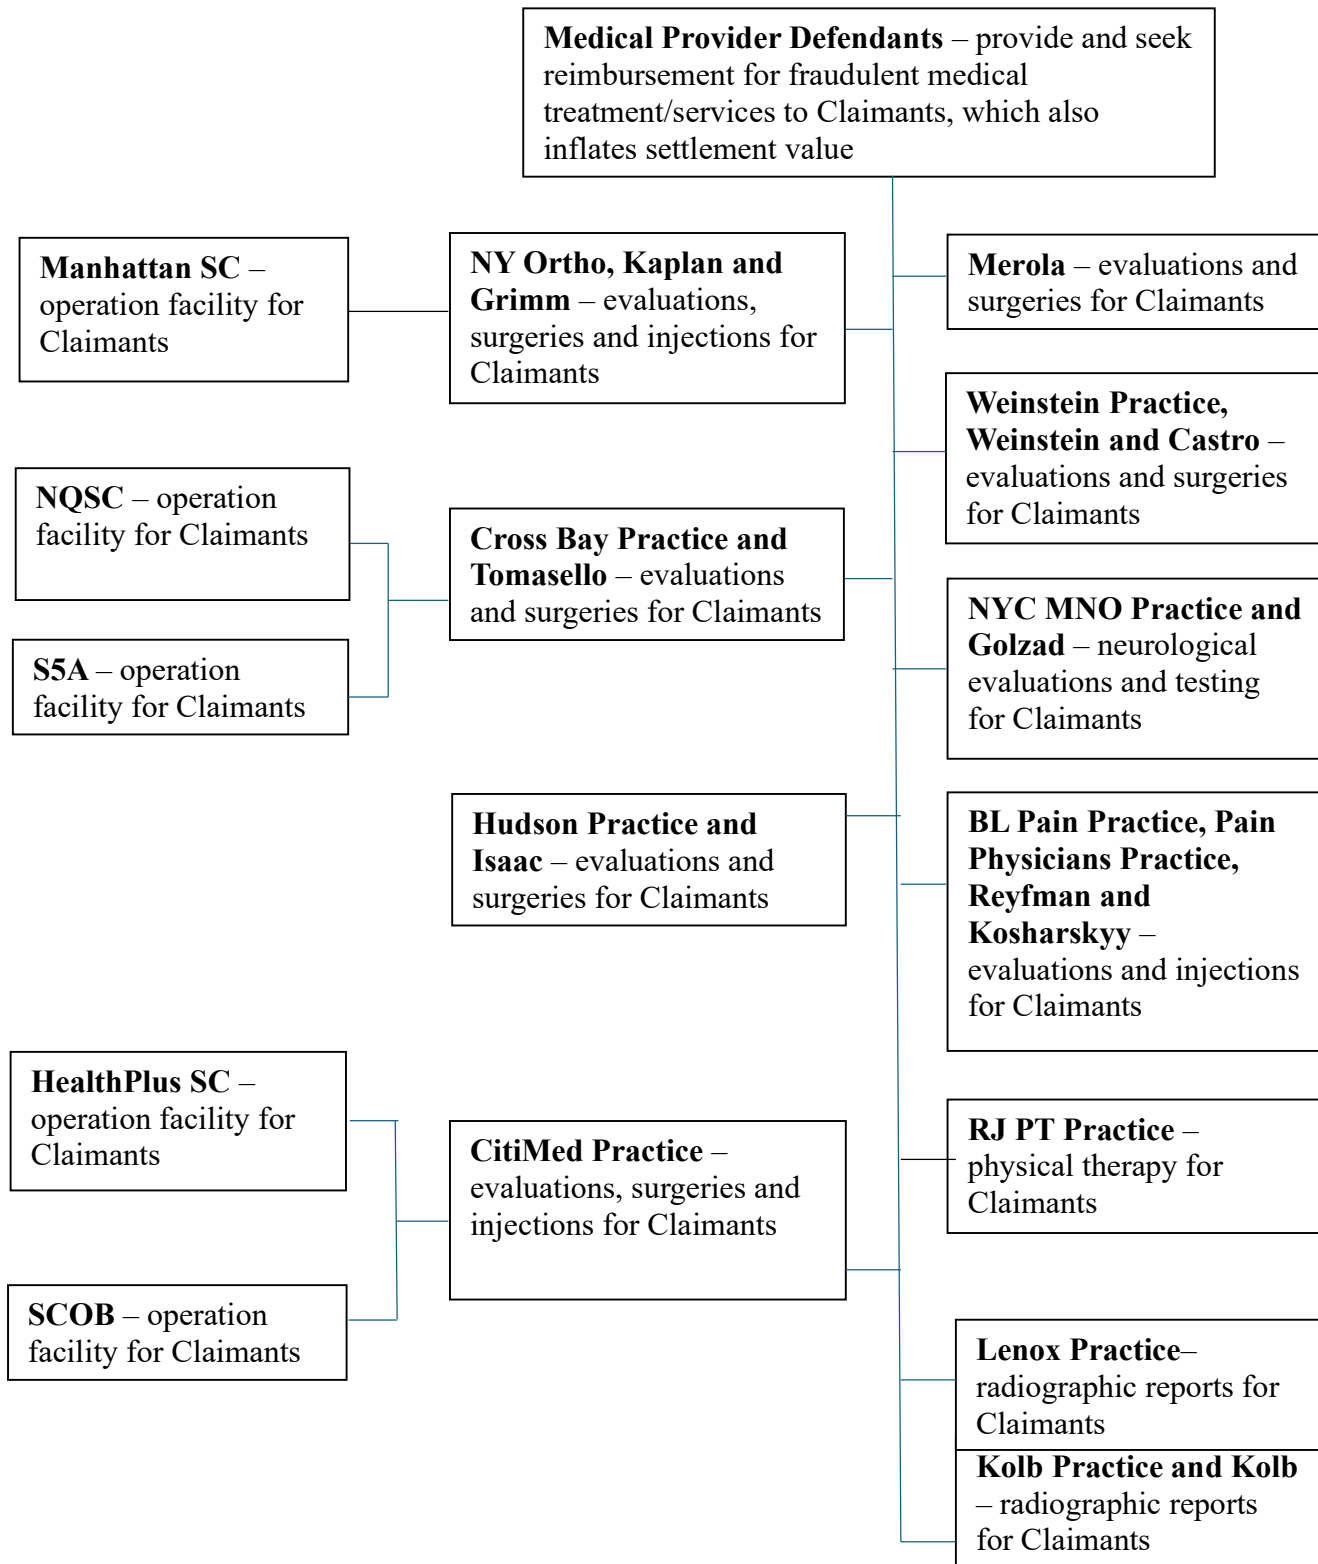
**Medical Provider Defendants** – provide and seek reimbursement for fraudulent medical treatment/services to Claimants, which also inflates settlement value

**Manhattan SC** – operation facility for Claimants

**NY Ortho, Kaplan and Grimm** – evaluations, surgeries and injections for Claimants

**Merola** – evaluations and surgeries for Claimants

**Weinstein Practice, Weinstein and Castro** – evaluations and surgeries for Claimants

**NQSC** – operation facility for Claimants

**Cross Bay Practice and Tomasello** – evaluations and surgeries for Claimants

**S5A** – operation facility for Claimants

**NYC MNO Practice and Golzad** – neurological evaluations and testing for Claimants

**Hudson Practice and Isaac** – evaluations and surgeries for Claimants

**BL Pain Practice, Pain Physicians Practice, Reyfman and Kosharskyy** – evaluations and injections for Claimants

**HealthPlus SC** – operation facility for Claimants

**CitiMed Practice** – evaluations, surgeries and injections for Claimants

**RJ PT Practice** – physical therapy for Claimants

**SCOB** – operation facility for Claimants

**Lenox Practice**– radiographic reports for Claimants

**Kolb Practice and Kolb** – radiographic reports for Claimants